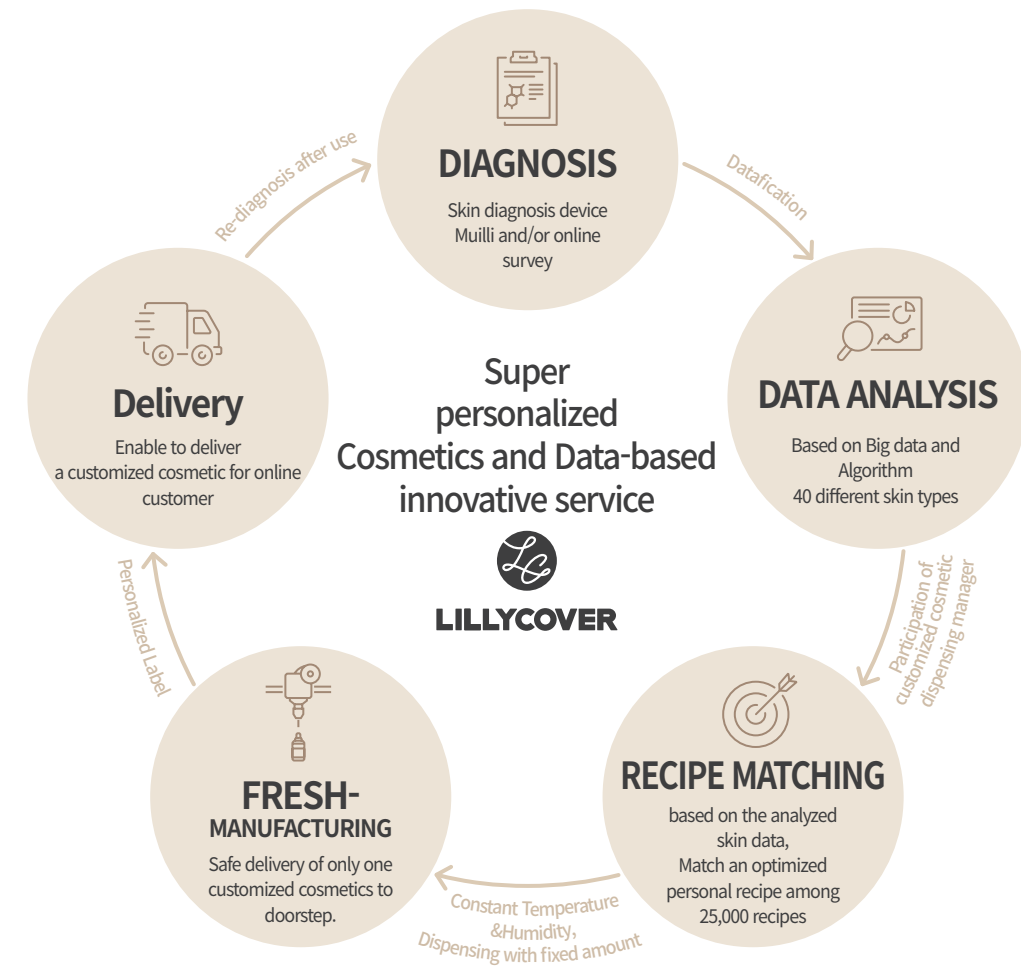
DIAGNOSIS

Skin diagnosis device Muilli and/or online survey

Datafication

DATA ANALYSIS

Based on Big data and Algorithm
40 different skin types

Participation of customized cosmetic dispensing manager

RECIPE MATCHING

based on the analyzed skin data,
Match an optimized personal recipe among 25,000 recipes

Constant Temperature &Humidity, Dispensing with fixed amount

FRESH-MANUFACTURING

Safe delivery of only one customized cosmetics to doorstep.

Personalized Label

Delivery

Enable to deliver a customized cosmetic for online customer

Re-diagnosis after use

Super personalized Cosmetics and Data-based innovative service

LC

LILLYCOVER